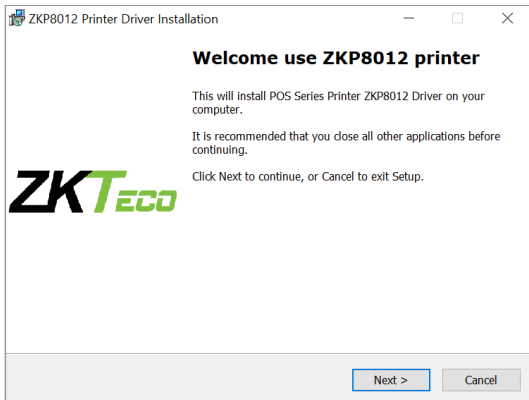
ZKP8012 Printer Driver Installation

Welcome use ZKP8012 printer

This will install POS Series Printer ZKP8012 Driver on your computer.

It is recommended that you close all other applications before continuing.

Click Next to continue, or Cancel to exit Setup.

ZKTECO

Next >

Cancel